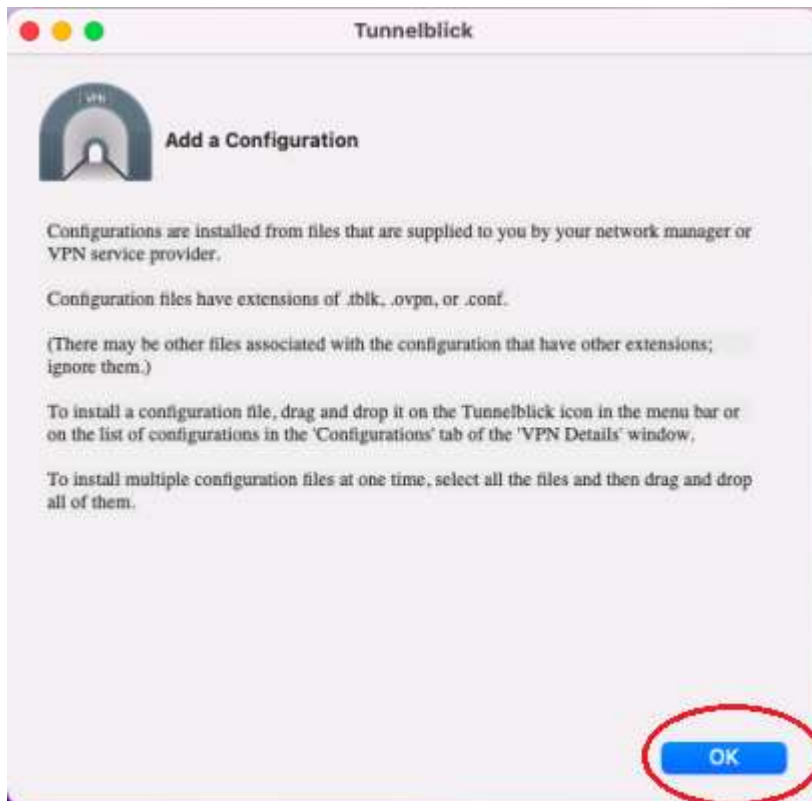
Tunnelblick

VPN

Add a Configuration

Configurations are installed from files that are supplied to you by your network manager or VPN service provider.

Configuration files have extensions of .tblk, .ovpn, or .conf.

(There may be other files associated with the configuration that have other extensions; ignore them.)

To install a configuration file, drag and drop it on the Tunnelblick icon in the menu bar or on the list of configurations in the 'Configurations' tab of the 'VPN Details' window.

To install multiple configuration files at one time, select all the files and then drag and drop all of them.

OK